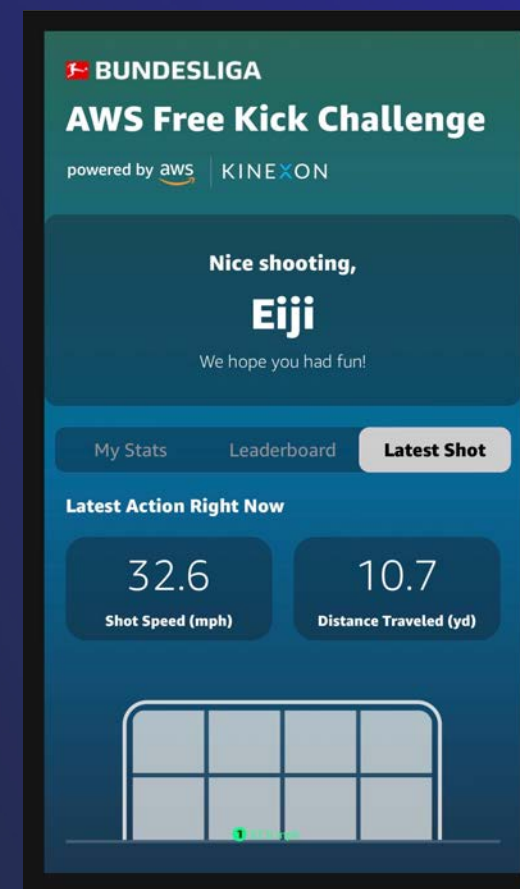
BUNDESLIGA
AWS Free Kick Challenge
powered by aws | KINEXON

Nice shooting,
Eiji
We hope you had fun!

My Stats
Leaderboard
Latest Shot

Latest Action Right Now

32.6
Shot Speed (mph)

10.7
Distance Traveled (yd)

1 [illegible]